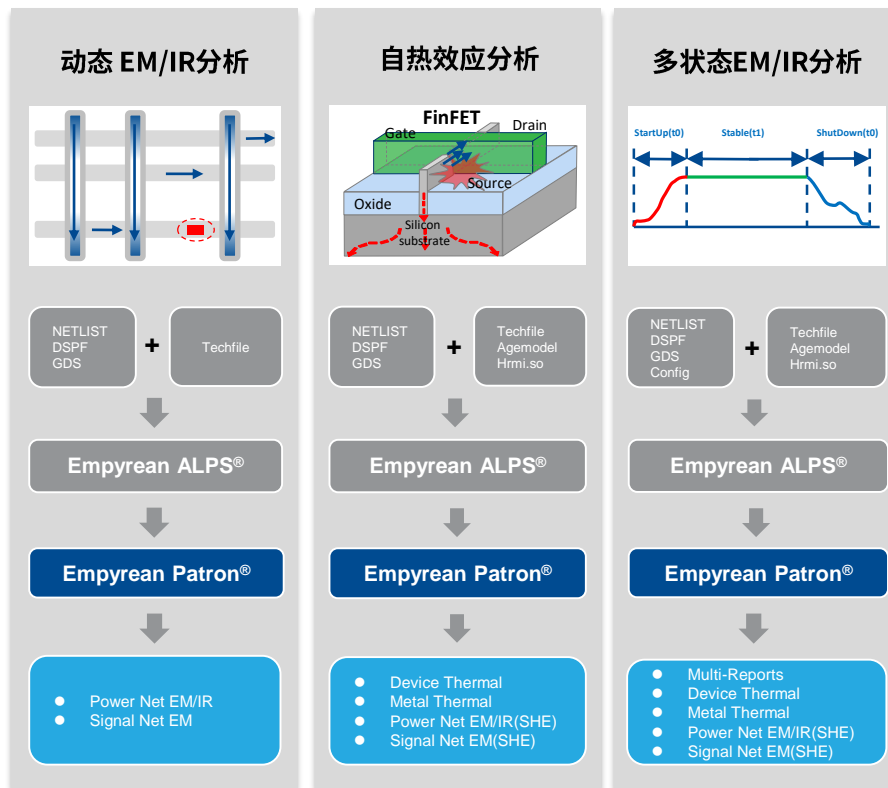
动态 EM/IR分析

NETLIST
DSPF
GDS

+

Techfile

Empyrean ALPS®

Empyrean Patron®

- Power Net EM/IR
- Signal Net EM

自热效应分析

FinFET
Gate
Drain
Source
Oxide
Silicon substrate

NETLIST
DSPF
GDS

+

Techfile
Agemodel
Hrmi.so

Empyrean ALPS®

Empyrean Patron®

- Device Thermal
- Metal Thermal
- Power Net EM/IR(SHE)
- Signal Net EM(SHE)

多状态EM/IR分析

StartUp(t0)
Stable(t1)
ShutDown(t0)

NETLIST
DSPF
GDS
Config

+

Techfile
Agemodel
Hrmi.so

Empyrean ALPS®

Empyrean Patron®

- Multi-Reports
- Device Thermal
- Metal Thermal
- Power Net EM/IR(SHE)
- Signal Net EM(SHE)